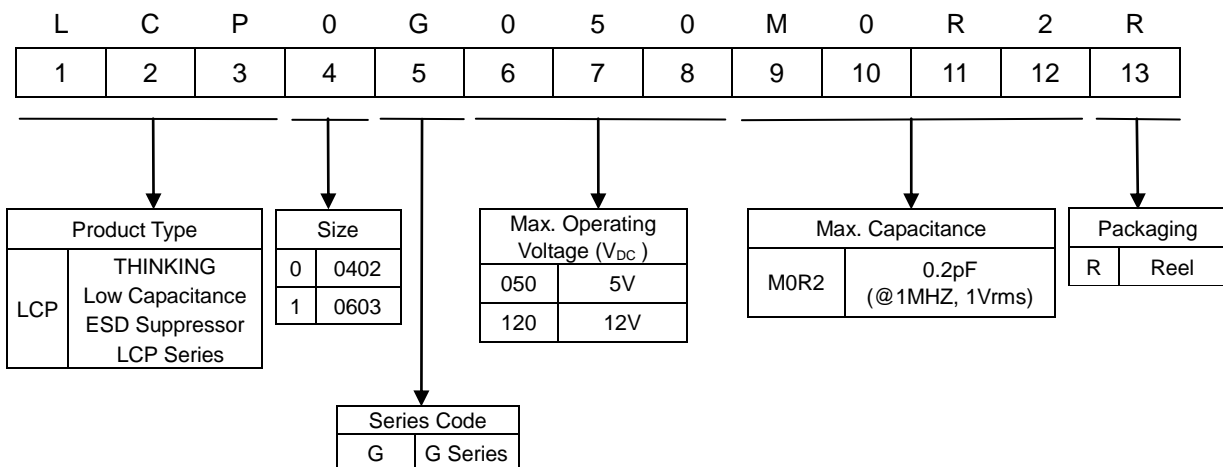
| L | C | P | 0 | G | 0 | 5 | 0 | M | 0 | R | 2 | R |
|---|---|---|---|---|---|---|---|---|---|---|---|---|
| 1 | 2 | 3 | 4 | 5 | 6 | 7 | 8 | 9 | 10 | 11 | 12 | 13 |

| Product Type | |
|---|---|
| LCP | THINKING Low Capacitance ESD Suppressor LCP Series |

| Size | |
|---|---|
| 0 | 0402 |
| 1 | 0603 |

| Max. Operating Voltage ($V_{DC}$) | |
|---|---|
| 050 | 5V |
| 120 | 12V |

| Max. Capacitance | |
|---|---|
| M0R2 | 0.2pF (@1MHZ, 1Vrms) |

| Packaging | |
|---|---|
| R | Reel |

| Series Code | |
|---|---|
| G | G Series |